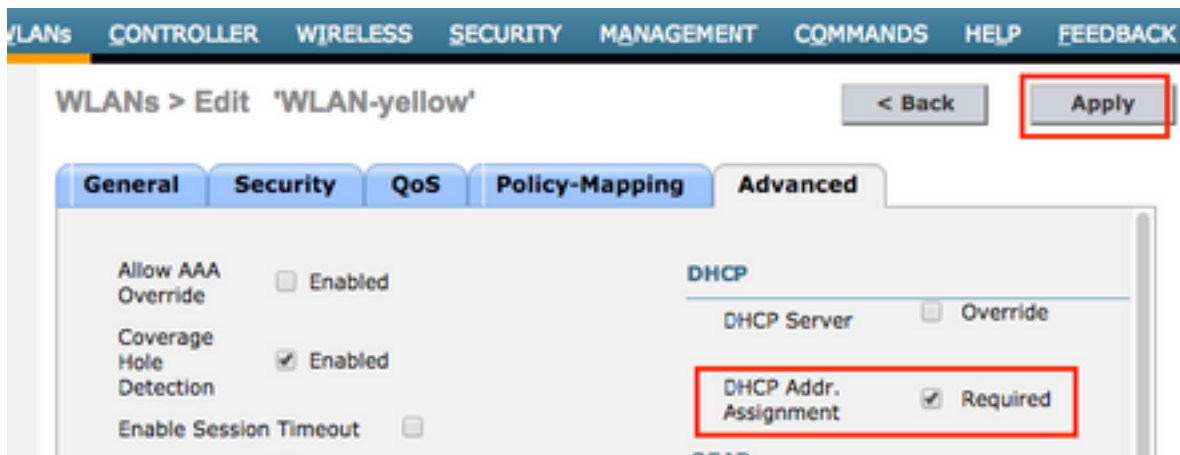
VLANs CONTROLLER WIRELESS SECURITY MANAGEMENT COMMANDS HELP FEEDBACK

WLANs > Edit 'WLAN-yellow'

< Back

Apply

General Security QoS Policy-Mapping Advanced

Allow AAA Override Enabled

Coverage Hole Detection Enabled

Enable Session Timeout

DHCP

DHCP Server Override

DHCP Addr. Assignment Required